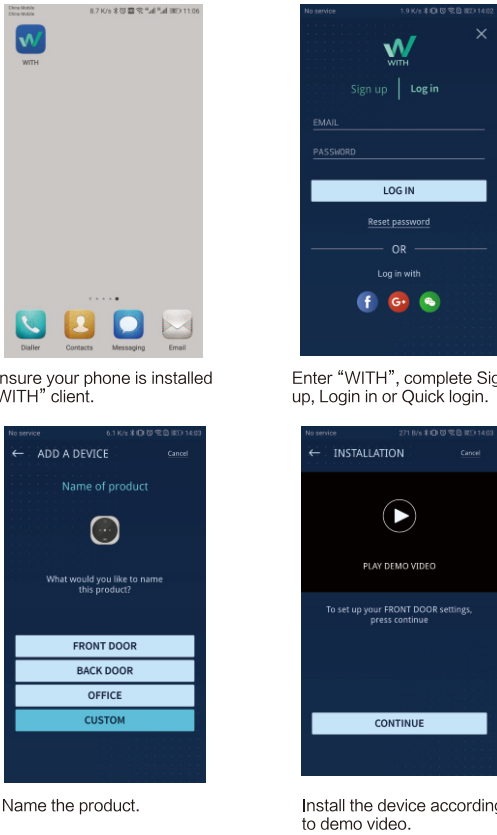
China Mobile
China Mobile
8.7 K/s 11:06

WITH

Dialler
Contacts
Messaging
Email

nsure your phone is installed WITH" client.

No service
1.9 K/s 14:03

WITH

Sign up
Log in

EMAIL

PASSWORD

LOG IN

Reset password

OR

Log in with

Enter "WITH", complete Sig up, Login in or Quick login.

No service
6.1 K/s 14:03

← ADD A DEVICE
Cancel

Name of product

What would you like to name this product?

FRONT DOOR
BACK DOOR
OFFICE
CUSTOM

Name the product.

No service
271 B/s 14:03

← INSTALLATION
Cancel

PLAY DEMO VIDEO

To set up your FRONT DOOR settings, press continue

CONTINUE

Install the device accordin to demo video.